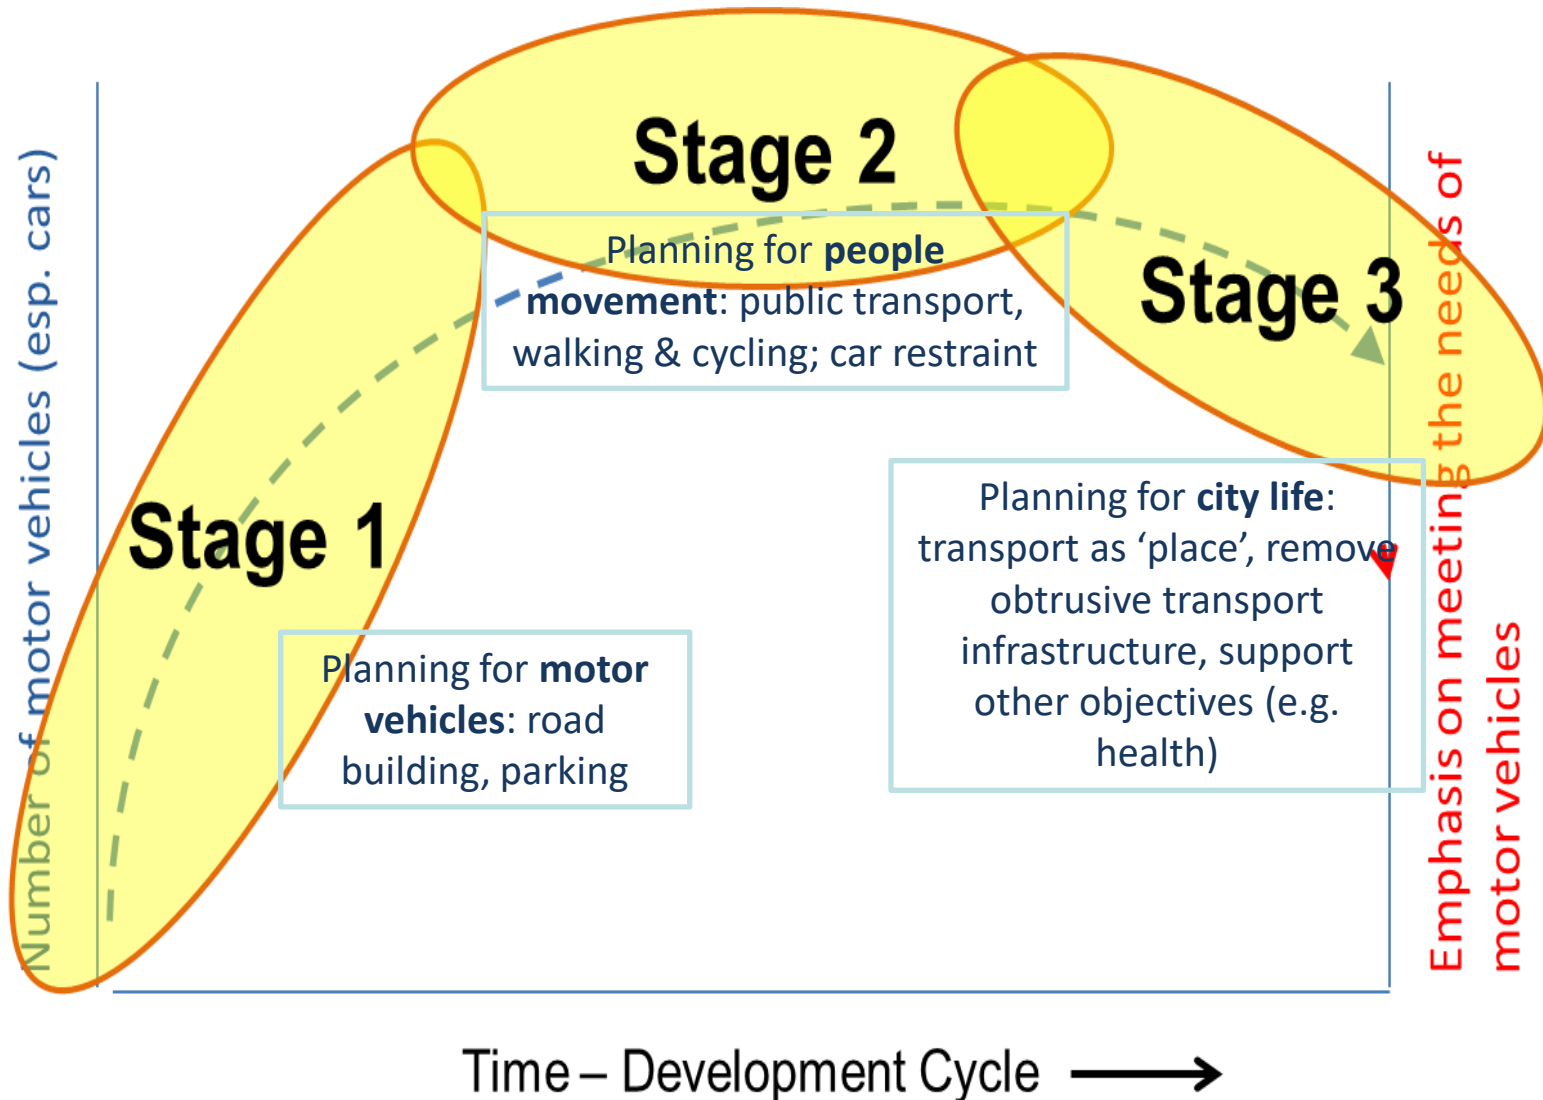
Number of motor vehicles (esp. cars)

Stage 2

Planning for **people movement**: public transport, walking & cycling; car restraint

Stage 3

Stage 1

Planning for **motor vehicles**: road building, parking

Planning for **city life**: transport as 'place', remove obtrusive transport infrastructure, support other objectives (e.g. health)

Emphasis on meeting the needs of motor vehicles

Time – Development Cycle